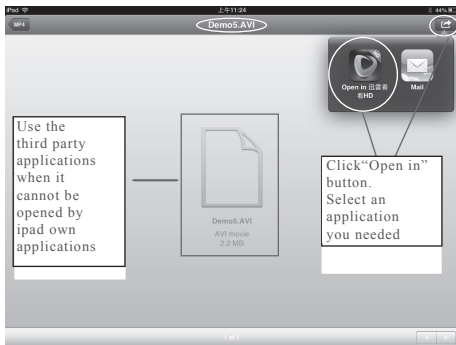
iPad
上午11:24
44%
MP4
Demo5.AVI
Open in 迅雷看看HD
Mail

Use the third party applications when it cannot be opened by ipad own applications

Demo5.AVI
AVI movie
2.2 MB

Click"Open in" button. Select an application you needed

1 of 1